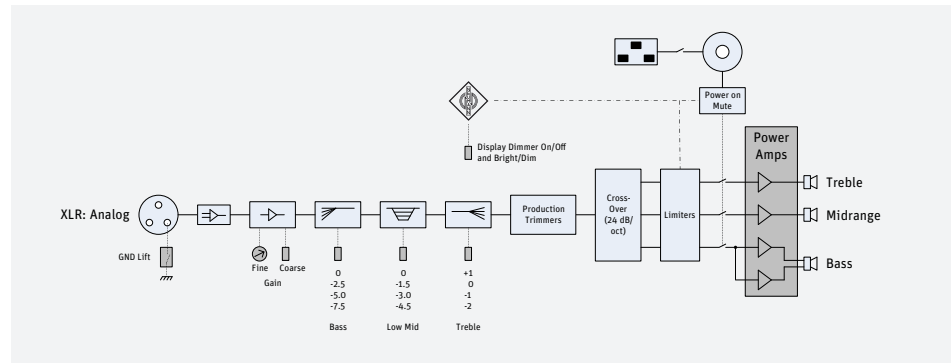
Power on Mute

Display Dimmer On/Off and Bright/Dim

Power Amps

Treble

Midrange

Bass

XLR: Analog

GND Lift

Fine Coarse
Gain

0
-2.5
-5.0
-7.5

Bass

0
-1.5
-3.0
-4.5

Low Mid

+1
0
-1
-2

Treble

Production Trimmers

Cross-Over (24 dB/oct)

Limiters